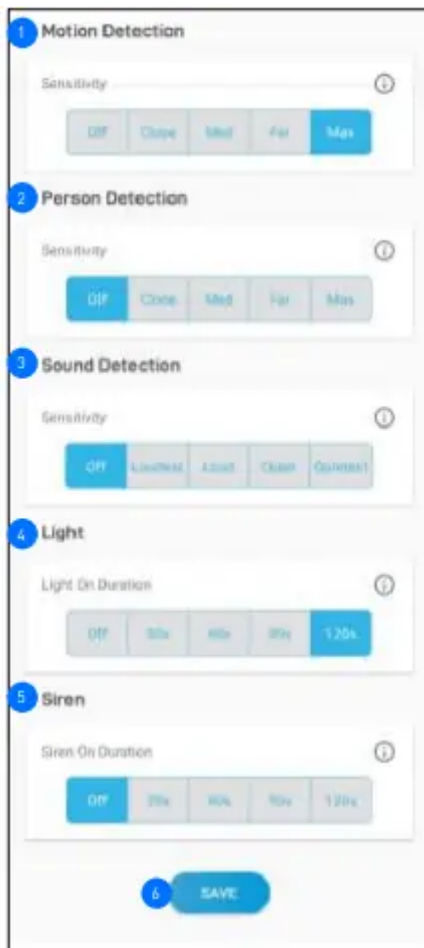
1 Motion Detection

Sensitivity

Off Close Med Far Max

2 Person Detection

Sensitivity

Off Close Med Far Max

3 Sound Detection

Sensitivity

Off Loudest Loud Quiet Quietest

4 Light

Light On Duration

Off 30s 60s 90s 120s

5 Siren

Siren On Duration

Off 30s 60s 90s 120s

6 SAVE